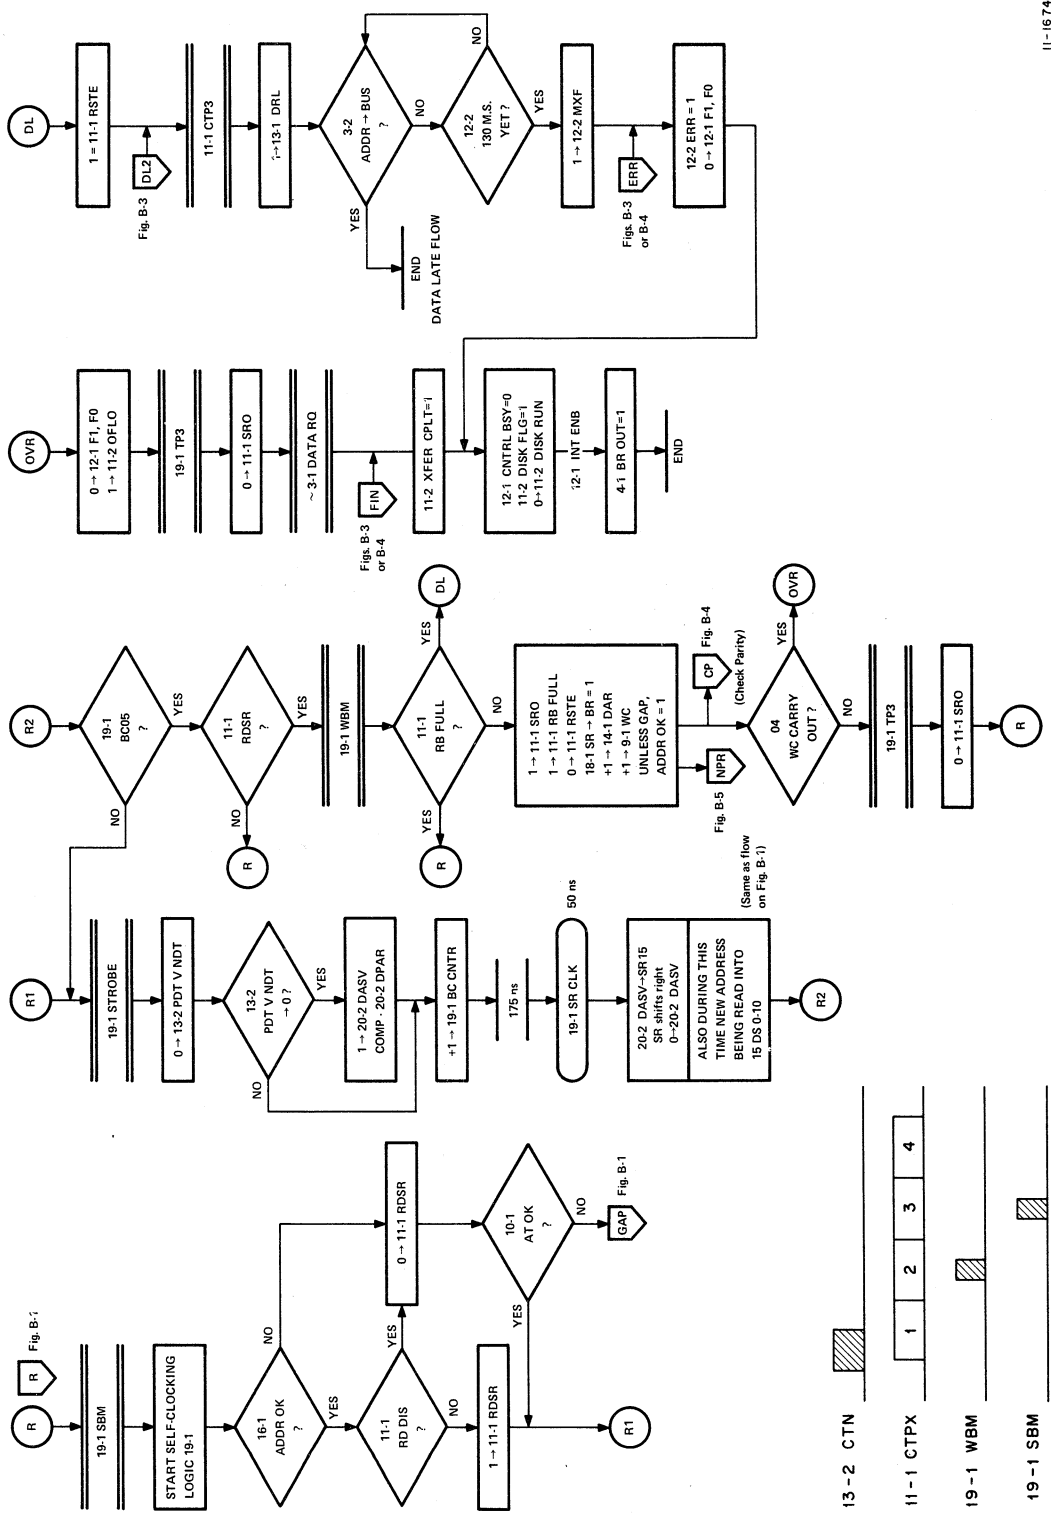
R

R Fig. B-1

19-1 SBM

START SELF-CLOCKING LOGIC 19-1

16-1 ADDR OK ?

NO

YES

11-1 RD DIS ?

YES

NO

0 → 11-1 RDSR

1 → 11-1 RDSR

10-1 AT OK ?

NO

GAP Fig. B-1

YES

R1

R1

19-1 STROBE

0 → 13-2 PDT V NDT

13-2 PDT V NDT → 0 ?

YES

NO

1 → 20-2 DASV COMP · 20-2 DPAR

+1 → 19-1 BC CNTR

175 ns

50 ns

19-1 SR CLK

20-2 DASV→SR15 SR shifts right 0→20-2 DASV

ALSO DURING THIS TIME NEW ADDRESS BEING READ INTO 15 DS 0-10

(Same as flow on Fig. B-1)

R2

R2

19-1 BC05 ?

NO

YES

11-1 RDSR ?

NO

R

YES

19-1 WBM

11-1 RB FULL ?

YES

DL

YES

R

NO

1 → 11-1 SRO
1 → 11-1 RB FULL
0 → 11-1 RSTE
18-1 SR → BR = 1
+1 → 14-1 DAR
+1 → 9-1 WC
UNLESS GAP, ADDR OK = 1

CP Fig. B-4 (Check Parity)

NPR Fig. B-5

04 WC CARRY OUT ?

YES

OVR

NO

19-1 TP3

0 → 11-1 SRO

R

OVR

0 → 12-1 F1, F0
1 → 11-2 OFLO

19-1 TP3

0 → 11-1 SRO

~ 3-1 DATA RQ

FIN Figs. B-3 or B-4

11-2 XFER CPLT=1

12-1 CNTRL BSY=0
11-2 DISK FLG=1
0→11-2 DISK RUN

12-1 INT ENB

4-1 BR OUT=1

END

DL

1 = 11-1 RSTE

DL2 Fig. B-3

11-1 CTP3

1→13-1 DRL

3-2 ADDR → BUS ?

YES

END DATA LATE FLOW

NO

12-2 130 M.S. YET ?

NO

YES

1 → 12-2 MXF

ERR Figs. B-3 or B-4

12-2 ERR = 1
0 → 12-1 F1, F0

11-1674

13-2 CTN

11-1 CTPX

1 2 3 4

19-1 WBM

19-1 SBM